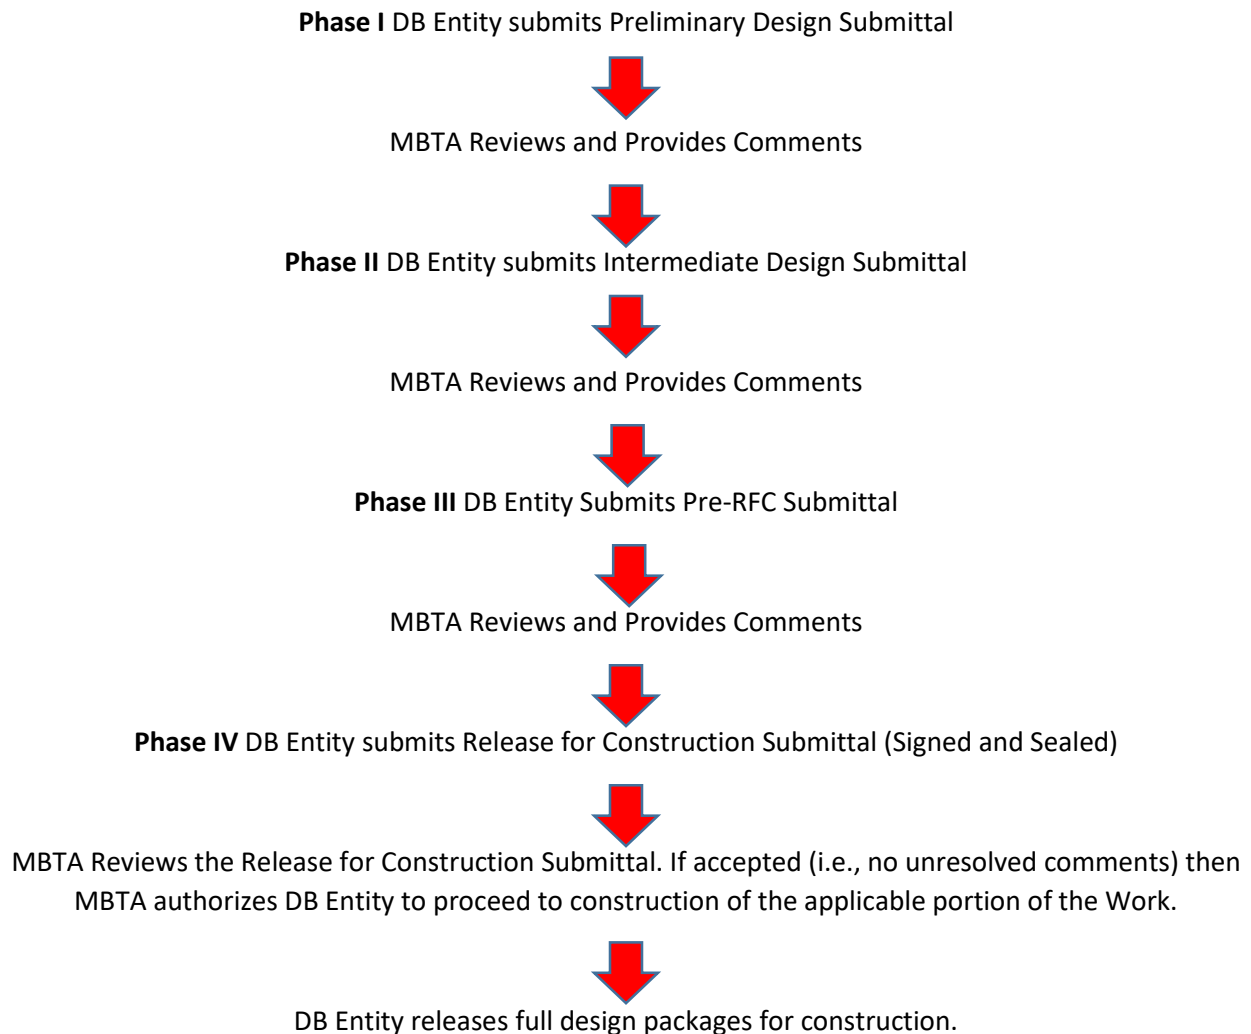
**Phase I** DB Entity submits Preliminary Design Submittal

MBTA Reviews and Provides Comments

**Phase II** DB Entity submits Intermediate Design Submittal

MBTA Reviews and Provides Comments

**Phase III** DB Entity Submits Pre-RFC Submittal

MBTA Reviews and Provides Comments

**Phase IV** DB Entity submits Release for Construction Submittal (Signed and Sealed)

MBTA Reviews the Release for Construction Submittal. If accepted (i.e., no unresolved comments) then MBTA authorizes DB Entity to proceed to construction of the applicable portion of the Work.

DB Entity releases full design packages for construction.